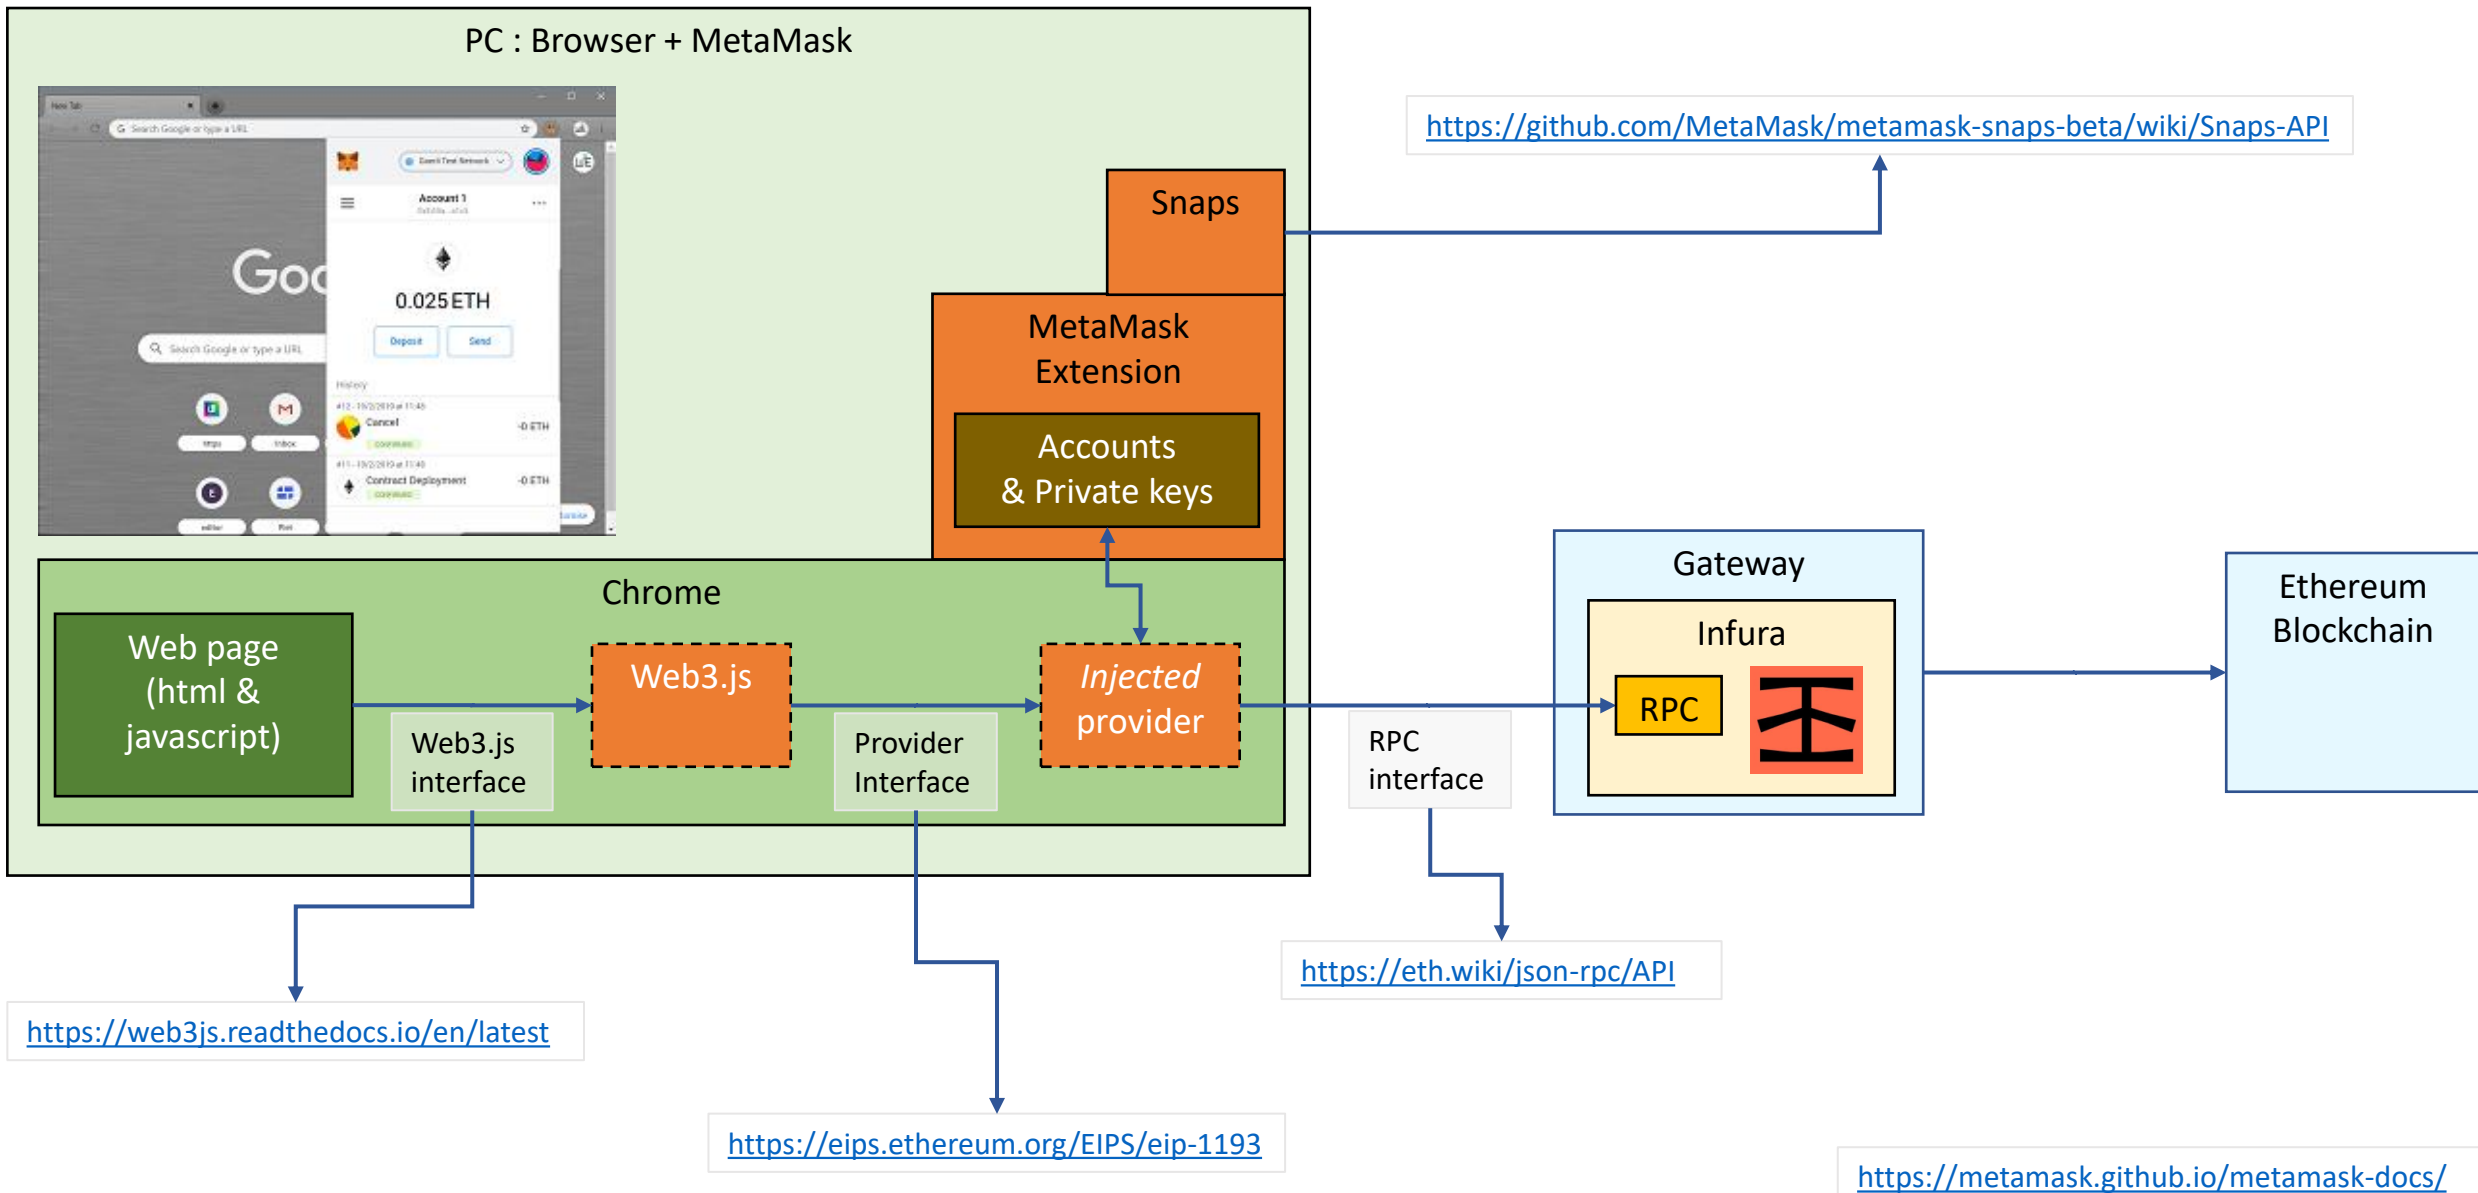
PC : Browser + MetaMask

New Tab

Search Google or type a URL

Goo

Search Google or type a URL

Account 1

0.025 ETH

Deposit

Send

History

Cancel

-0 ETH

Contract Deployment

-0 ETH

https://github.com/MetaMask/metamask-snaps-beta/wiki/Snaps-API

Snaps

MetaMask Extension

Accounts & Private keys

Chrome

Web page (html & javascript)

Web3.js

Injected provider

Web3.js interface

Provider Interface

RPC interface

Gateway

Infura

RPC

Ethereum Blockchain

https://eth.wiki/json-rpc/API

https://web3js.readthedocs.io/en/latest

https://eips.ethereum.org/EIPS/eip-1193

https://metamask.github.io/metamask-docs/